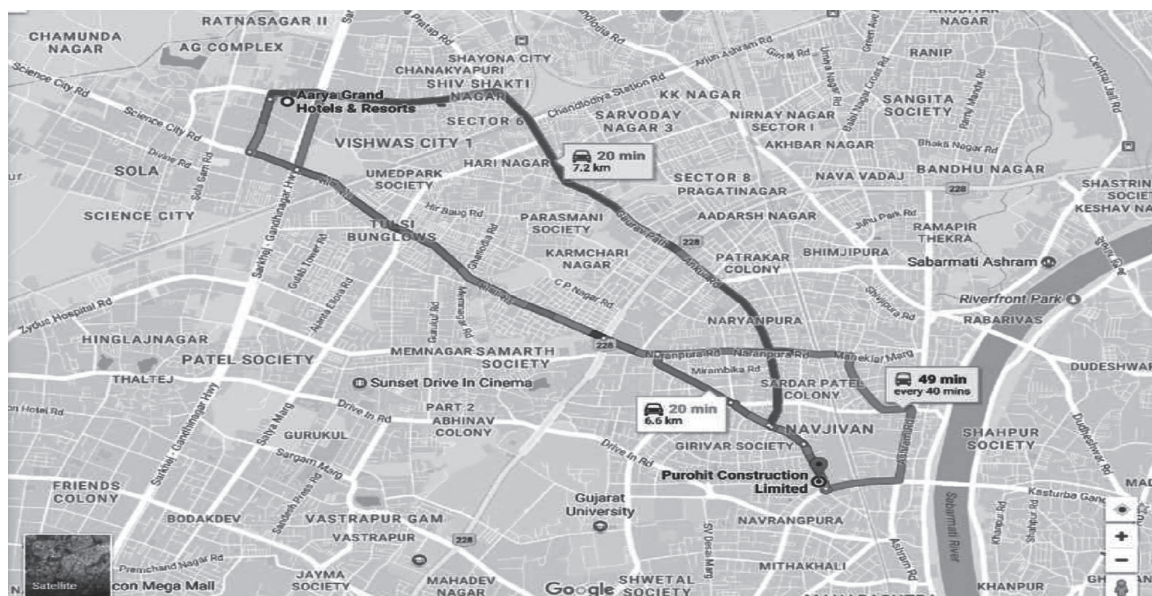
RATNASAGAR II
CHAMUNDA NAGAR
AG COMPLEX
SHAYONA CITY
CHANAKYAPURI
SHIV SHAKTI NAGAR
Aarya Grand Hotels & Resorts
Science City Rd
SECTOR 6
KK NAGAR
SARVODAY NAGAR 3
NIRNAY NAGAR SECTOR I
RANIP
SANGITA SOCIETY
AKHBAR NAGAR
VISHWAS CITY 1
HARI NAGAR
20 min
7.2 km
SOLA
UMEDPARK SOCIETY
SECTOR 8
PRAGATINAGAR
NAVA VADAJ
BANDHU NAGAR
SCIENCE CITY
PARASMANI SOCIETY
AADARSH NAGAR
SHASTRI
SOCIE
KESHAV NA
TULSI BUNGLOWS
228
RAMAPIR THEKRA
KARMCHARI NAGAR
PATRAKAR COLONY
BHIMJIPURA
Sabarmati Ashram
Riverfront Park
Zydus Hospital Rd
NARYANPURA
RABARIVAS
HINGLAJNAGAR
PATEL SOCIETY
MEMNAGAR SAMARTH SOCIETY
228
Naranpura Rd
THALTEJ
Sunset Drive In Cinema
SARDAR PATEL COLONY
49 min
every 40 mins
DUDESHWAR
PART 2
ABHINAV COLONY
20 min
6.6 km
GURUKUL
NAVJIVAN
SHAHPUR SOCIETY
GIRIVAR SOCIETY
Drive In Rd
Purohit Construction Limited
FRIENDS COLONY
Gujarat University
BODAKDEV
VASTRAPUR GAM
NAVRANGPURA
VASTRAPUR
228
Satellite
con Mega Mall
JAYMA SOCIETY
MAHADEV NAGAR
Google
SHWETAL SOCIETY
MITHAKHALI
KHANPUR